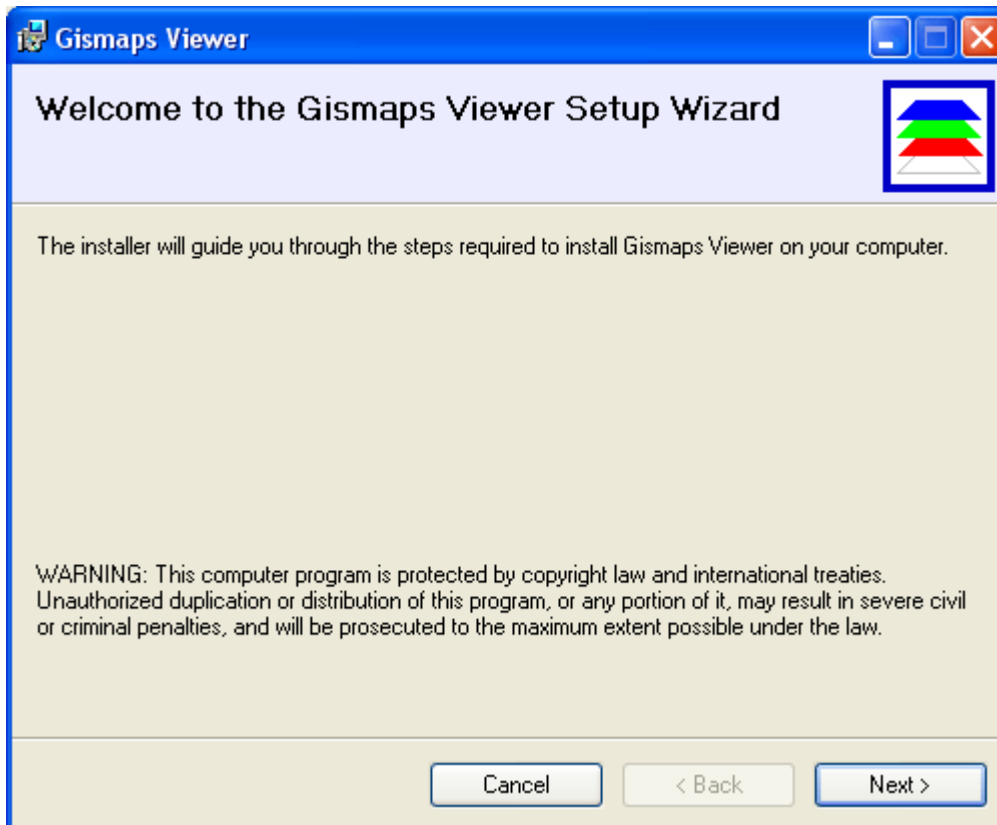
Gismaps Viewer

Welcome to the Gismaps Viewer Setup Wizard

The installer will guide you through the steps required to install Gismaps Viewer on your computer.

WARNING: This computer program is protected by copyright law and international treaties. Unauthorized duplication or distribution of this program, or any portion of it, may result in severe civil or criminal penalties, and will be prosecuted to the maximum extent possible under the law.

Cancel
< Back
Next >